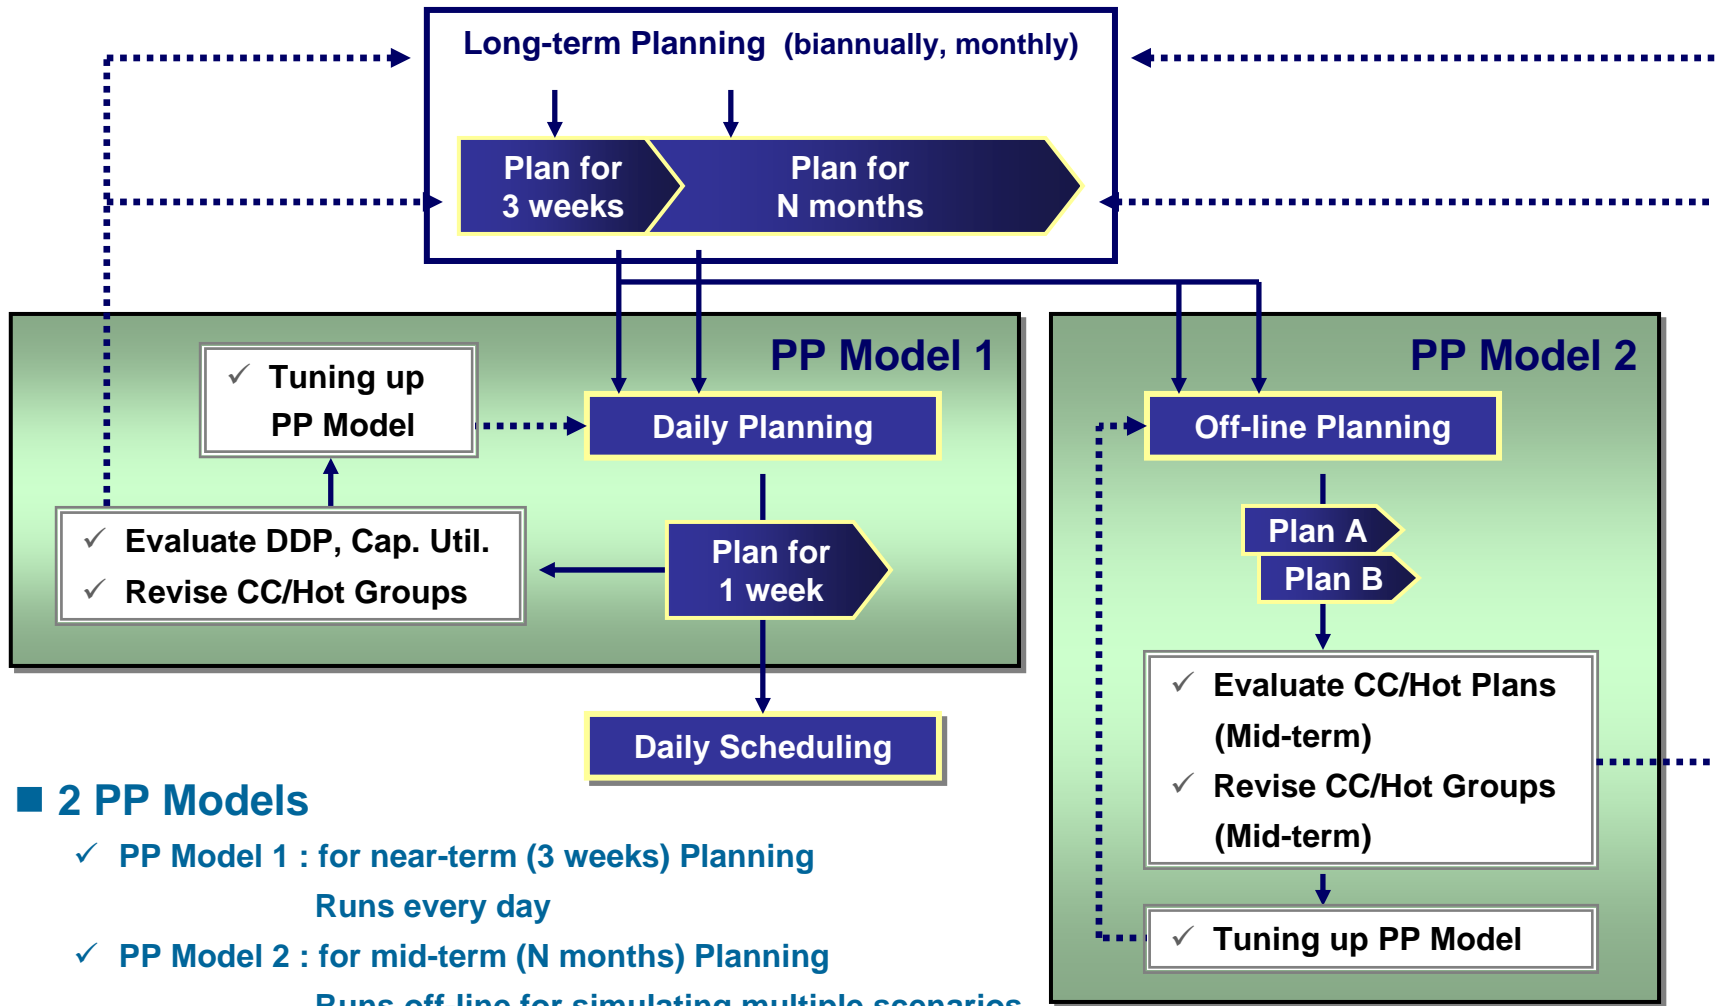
Long-term Planning (biannually, monthly)

Plan for 3 weeks

Plan for N months

PP Model 1

✓ Tuning up PP Model

Daily Planning

✓ Evaluate DDP, Cap. Util.
✓ Revise CC/Hot Groups

Plan for 1 week

Daily Scheduling

PP Model 2

Off-line Planning

Plan A

Plan B

✓ Evaluate CC/Hot Plans (Mid-term)
✓ Revise CC/Hot Groups (Mid-term)

✓ Tuning up PP Model

■ 2 PP Models

✓ PP Model 1 : for near-term (3 weeks) Planning
Runs every day

✓ PP Model 2 : for mid-term (N months) Planning
Runs off-line for simulating multiple scenarios